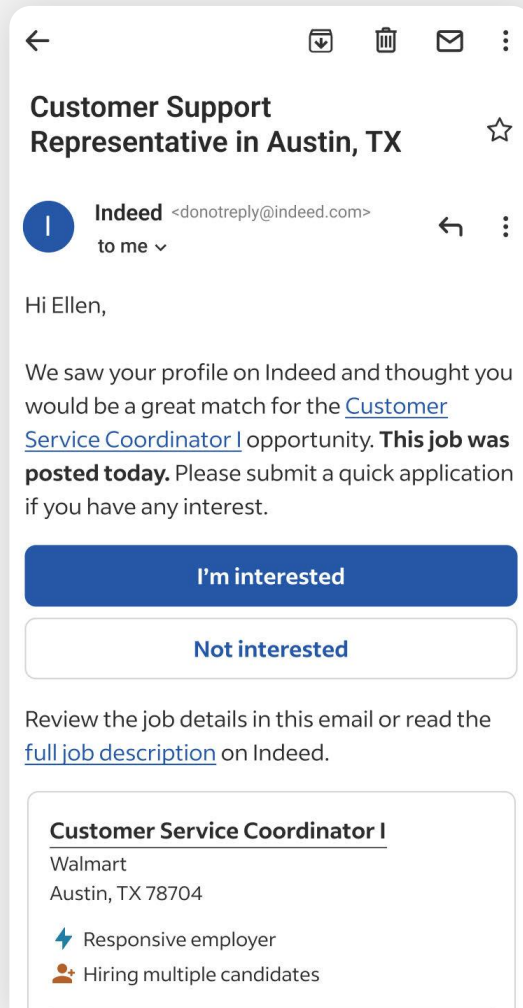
Customer Support Representative in Austin, TX

I

Indeed <donotreply@indeed.com>
to me

Hi Ellen,

We saw your profile on Indeed and thought you would be a great match for the Customer Service Coordinator I opportunity. **This job was posted today.** Please submit a quick application if you have any interest.

I'm interested

Not interested

Review the job details in this email or read the full job description on Indeed.

Customer Service Coordinator I
Walmart
Austin, TX 78704

Responsive employer
Hiring multiple candidates